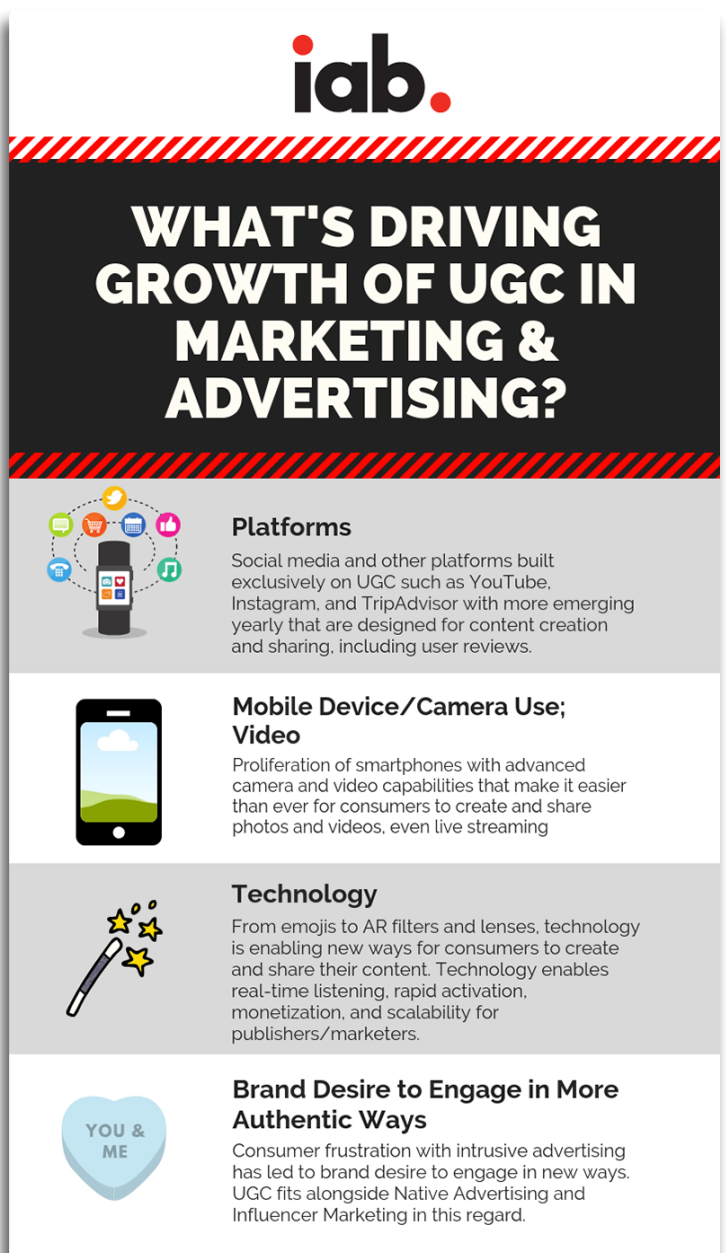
iab.

WHAT'S DRIVING GROWTH OF UGC IN MARKETING & ADVERTISING?

Platforms
Social media and other platforms built exclusively on UGC such as YouTube, Instagram, and TripAdvisor with more emerging yearly that are designed for content creation and sharing, including user reviews.

Mobile Device/Camera Use; Video
Proliferation of smartphones with advanced camera and video capabilities that make it easier than ever for consumers to create and share photos and videos, even live streaming

Technology
From emojis to AR filters and lenses, technology is enabling new ways for consumers to create and share their content. Technology enables real-time listening, rapid activation, monetization, and scalability for publishers/marketers.

YOU & ME

Brand Desire to Engage in More Authentic Ways
Consumer frustration with intrusive advertising has led to brand desire to engage in new ways. UGC fits alongside Native Advertising and Influencer Marketing in this regard.